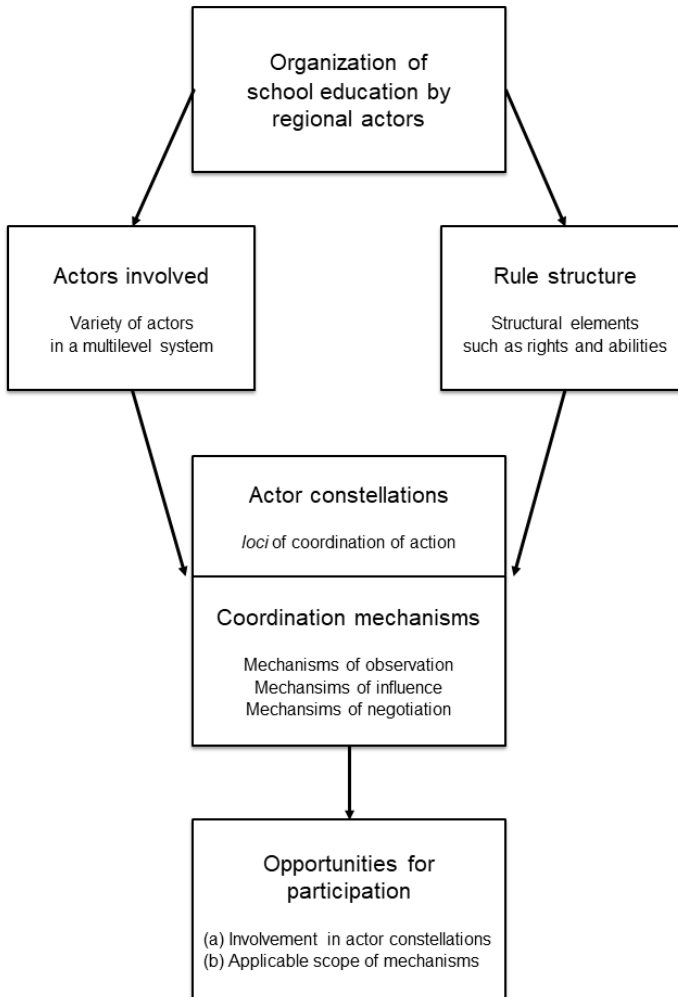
Organization of school education by regional actors

Actors involved

Variety of actors in a multilevel system

Rule structure

Structural elements such as rights and abilities

Actor constellations

loci of coordination of action

Coordination mechanisms

Mechanisms of observation
Mechansims of influence
Mechansims of negotiation

Opportunities for participation

(a) Involvement in actor constellations
(b) Applicable scope of mechanisms